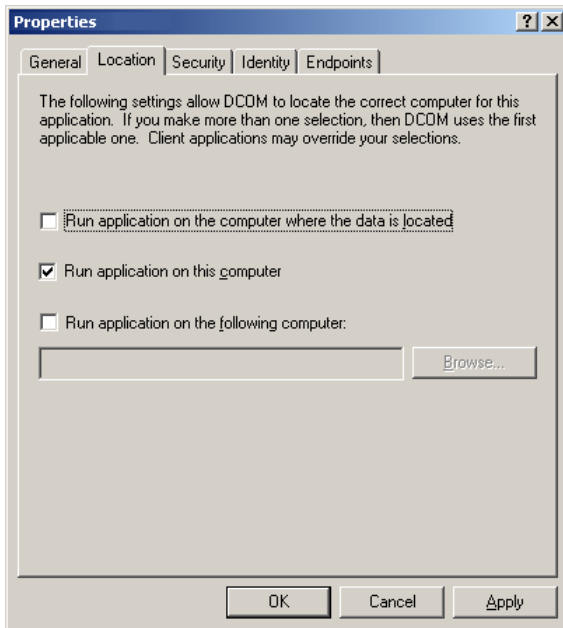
Properties

? X

General | Location | Security | Identity | Endpoints

The following settings allow DCOM to locate the correct computer for this application. If you make more than one selection, then DCOM uses the first applicable one. Client applications may override your selections.

Run application on the computer where the data is located

Run application on this computer

Run application on the following computer:

Browse...

OK | Cancel | Apply